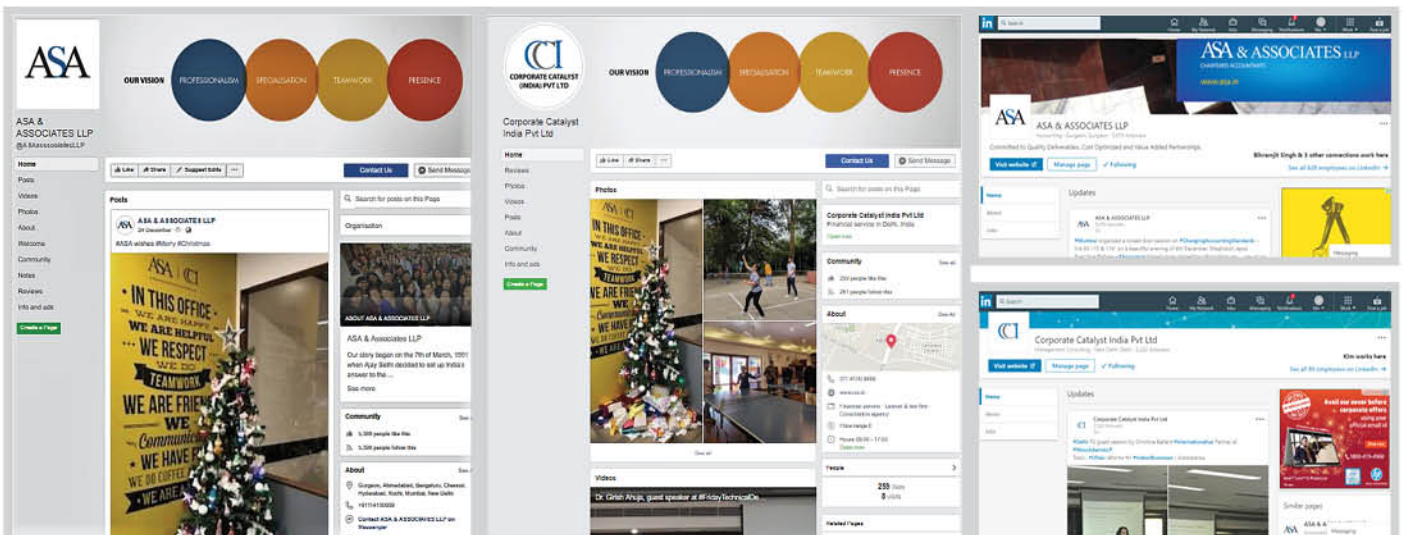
ASA

ASA & ASSOCIATES LLP
@ASAassociatesLLP

OUR VISION PROFESSIONALISM SPECIALISATION TEAMWORK PRESENCE

Home
Posts
Videos
Photos
About
Welcome
Community
Notes
Reviews
Info and ads
Create a Page

Like Share Suggest Edits ...
Contact Us
Send Message

Posts
ASA & ASSOCIATES LLP
24 December
#ASA wishes #Merry #Christmas

ASA | CI
IN THIS OFFICE WE ARE HAPPY WE ARE HELPFUL WE RESPECT WE DO TEAMWORK WE ARE FRIENDS WE Communicate WE DO COFFEE

Search for posts on this Page
Organisation
ABOUT ASA & ASSOCIATES LLP
ASA & Associates LLP
Our story began on the 7th of March, 1991 when Ajay Sethi decided to set up India's answer to the ...
See more

Community
5,398 people like this
5,398 people follow this

About
Gurgaon, Ahmedabad, Bengaluru, Chennai, Hyderabad, Kochi, Mumbai, New Delhi
+911141100099
Contact ASA & ASSOCIATES LLP on Messenger

CCI
CORPORATE CATALYST (INDIA) PVT LTD
Corporate Catalyst India Pvt Ltd

OUR VISION PROFESSIONALISM SPECIALISATION TEAMWORK PRESENCE

Home
Reviews
Photos
Videos
Posts
About
Community
Info and ads
Create a Page

Like Share ...
Contact Us
Send Message

Photos
See all
Videos
Dr. Girish Ahuja, guest speaker at #FridayTechnicalDe

Search for posts on this Page
Corporate Catalyst India Pvt Ltd
Financial service in Delhi, India
Open now
Community
See all
250 people like this
261 people follow this
About
See All
011 4110 9999
www.cci.in
Financial service · Lawyer & law firm · Consultation agency
Hours 09:00 – 17:00
Open now
People
259 likes
8 visits
Related Pages

in Search
Home My Network Jobs Messaging Notifications Me Work Post a job
ASA & ASSOCIATES LLP
CHARTERED ACCOUNTANTS
WWW.ASA.IN
ASA
ASA & ASSOCIATES LLP
Accounting · Gurgaon, Gurgaon · 5,979 followers
Committed to Quality Deliverables, Cost Optimized and Value Added Partnerships.
Bhupendra Singh & 3 other connections work here
See all 628 employees on LinkedIn
Visit website
Manage page
Following
Home
About
Jobs
Updates
ASA & ASSOCIATES LLP
Messaging

in Search
Home My Network Jobs Messaging Notifications Me Work Post a job
CCI
Corporate Catalyst India Pvt Ltd
Management Consulting · New Delhi, Delhi · 2,222 followers
Kim works here
See all 99 employees on LinkedIn
Visit website
Manage page
Following
Home
About
Jobs
Updates
Corporate Catalyst India Pvt Ltd
Avail our never before corporate offers using your official email id
Similar pages
ASA & ASSOCIATES
Messaging